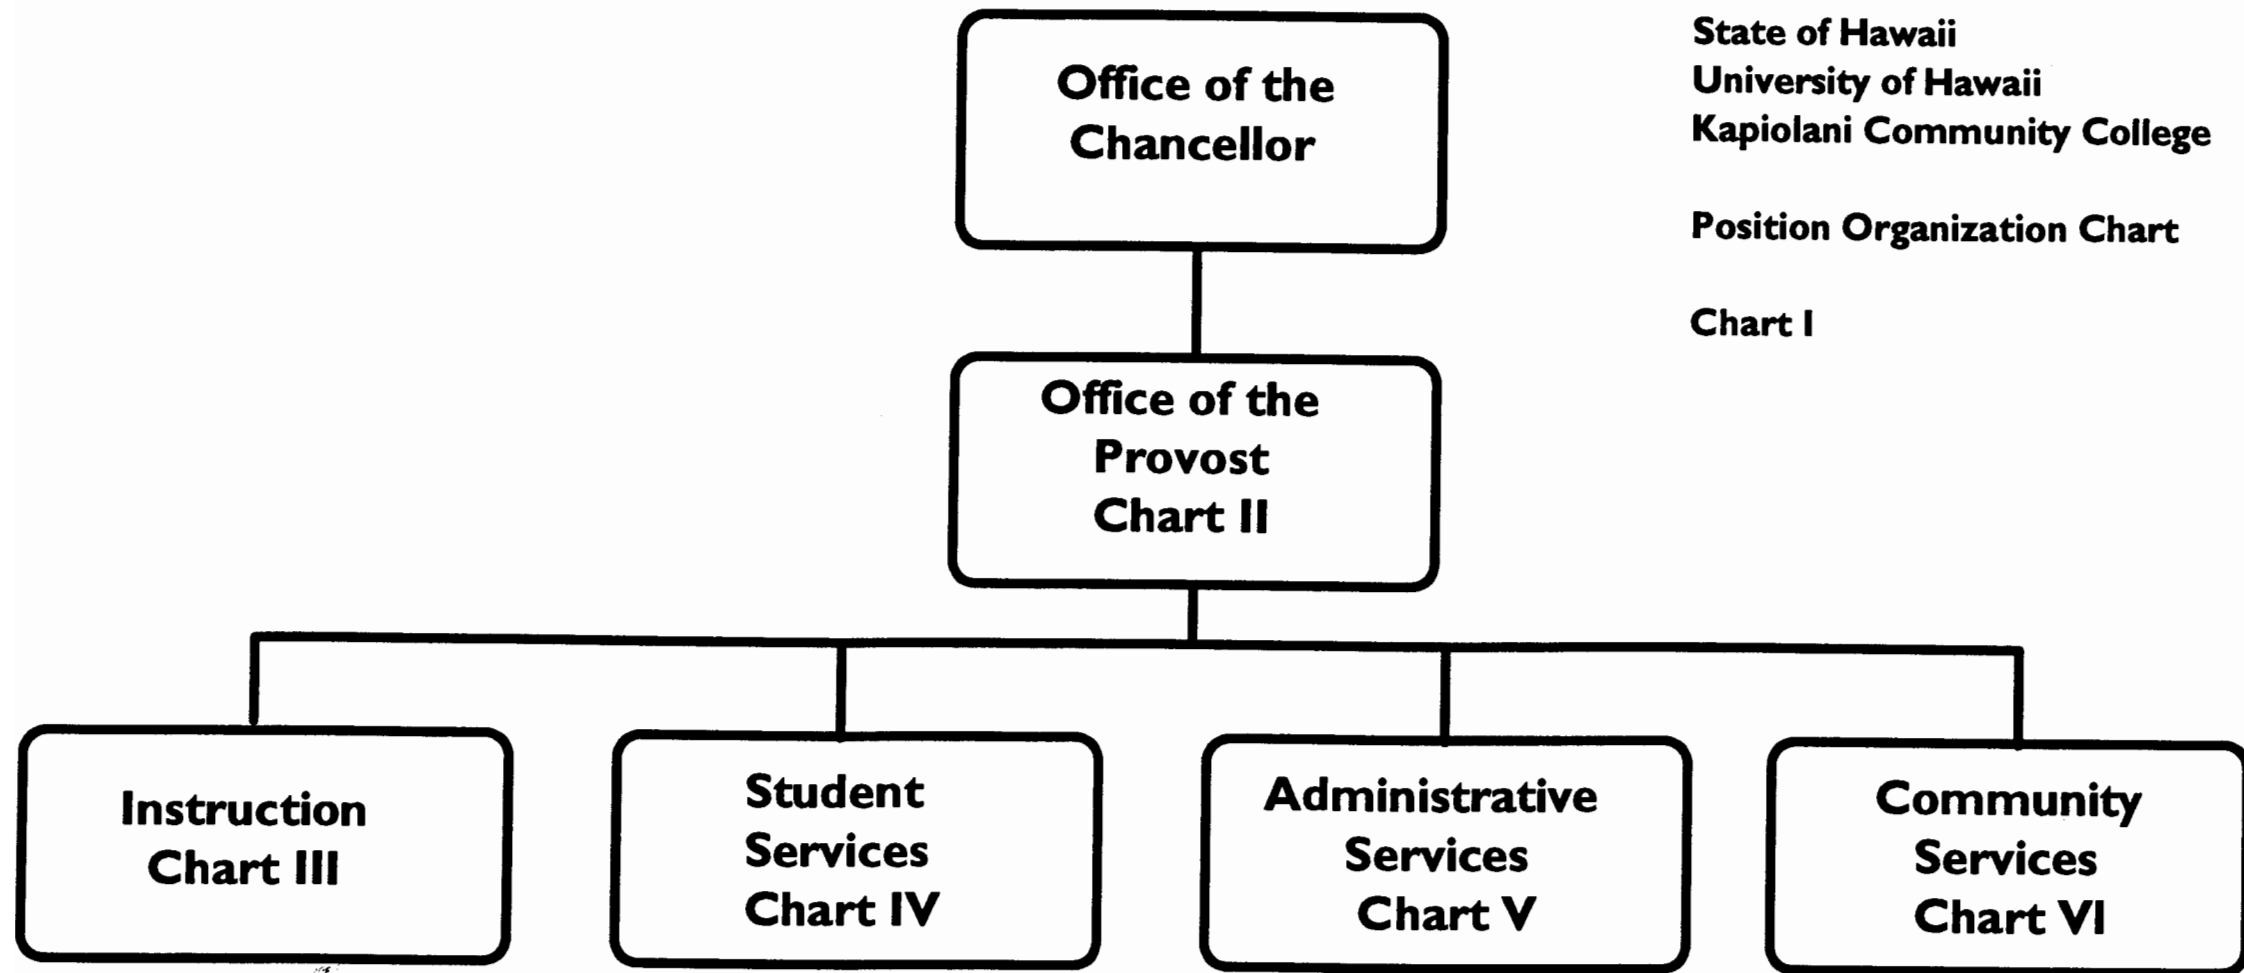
Office of the Chancellor

State of Hawaii
University of Hawaii
Kapiolani Community College

Position Organization Chart

Chart I

Office of the Provost Chart II

Instruction Chart III

Student Services Chart IV

Administrative Services Chart V

Community Services Chart VI